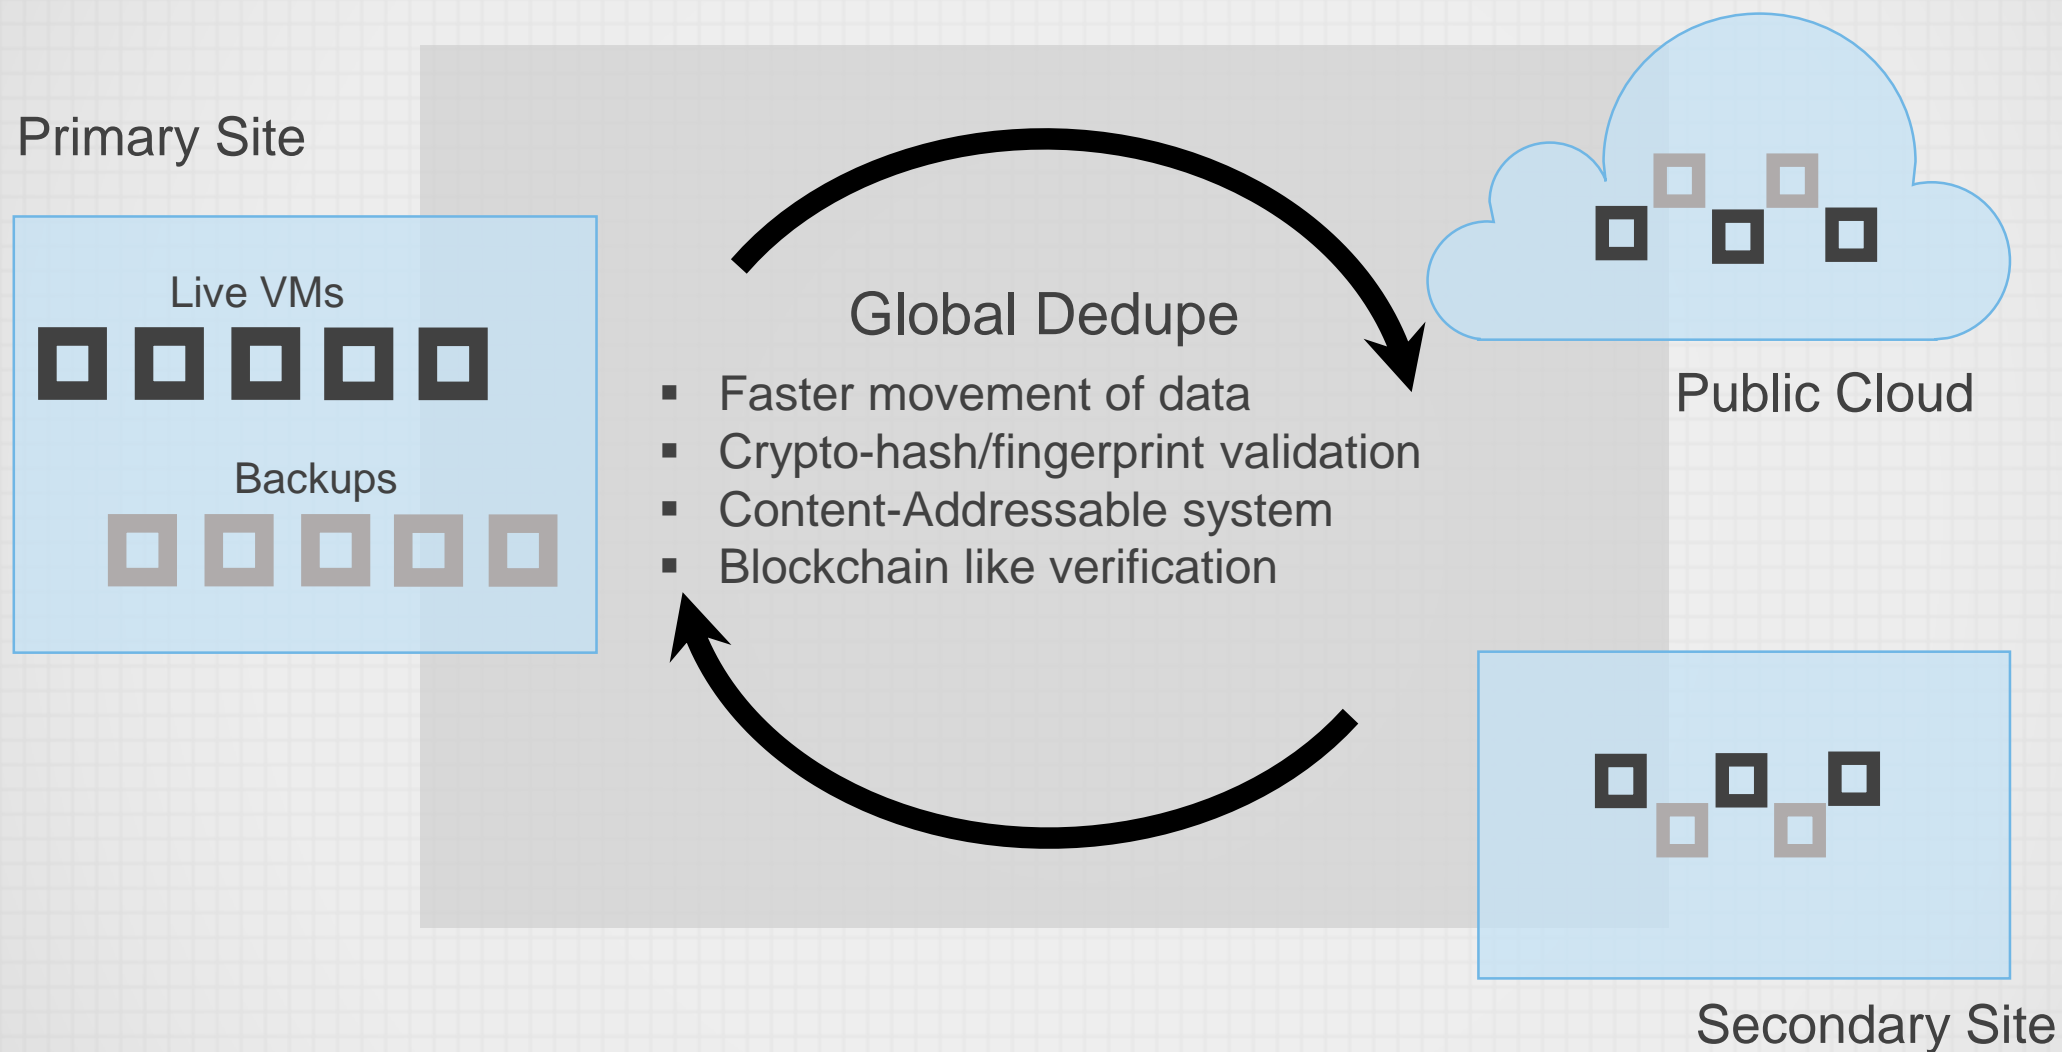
Primary Site

Live VMs

Backups

Global Dedupe

- Faster movement of data
- Crypto-hash/fingerprint validation
- Content-Addressable system
- Blockchain like verification

Public Cloud

Secondary Site